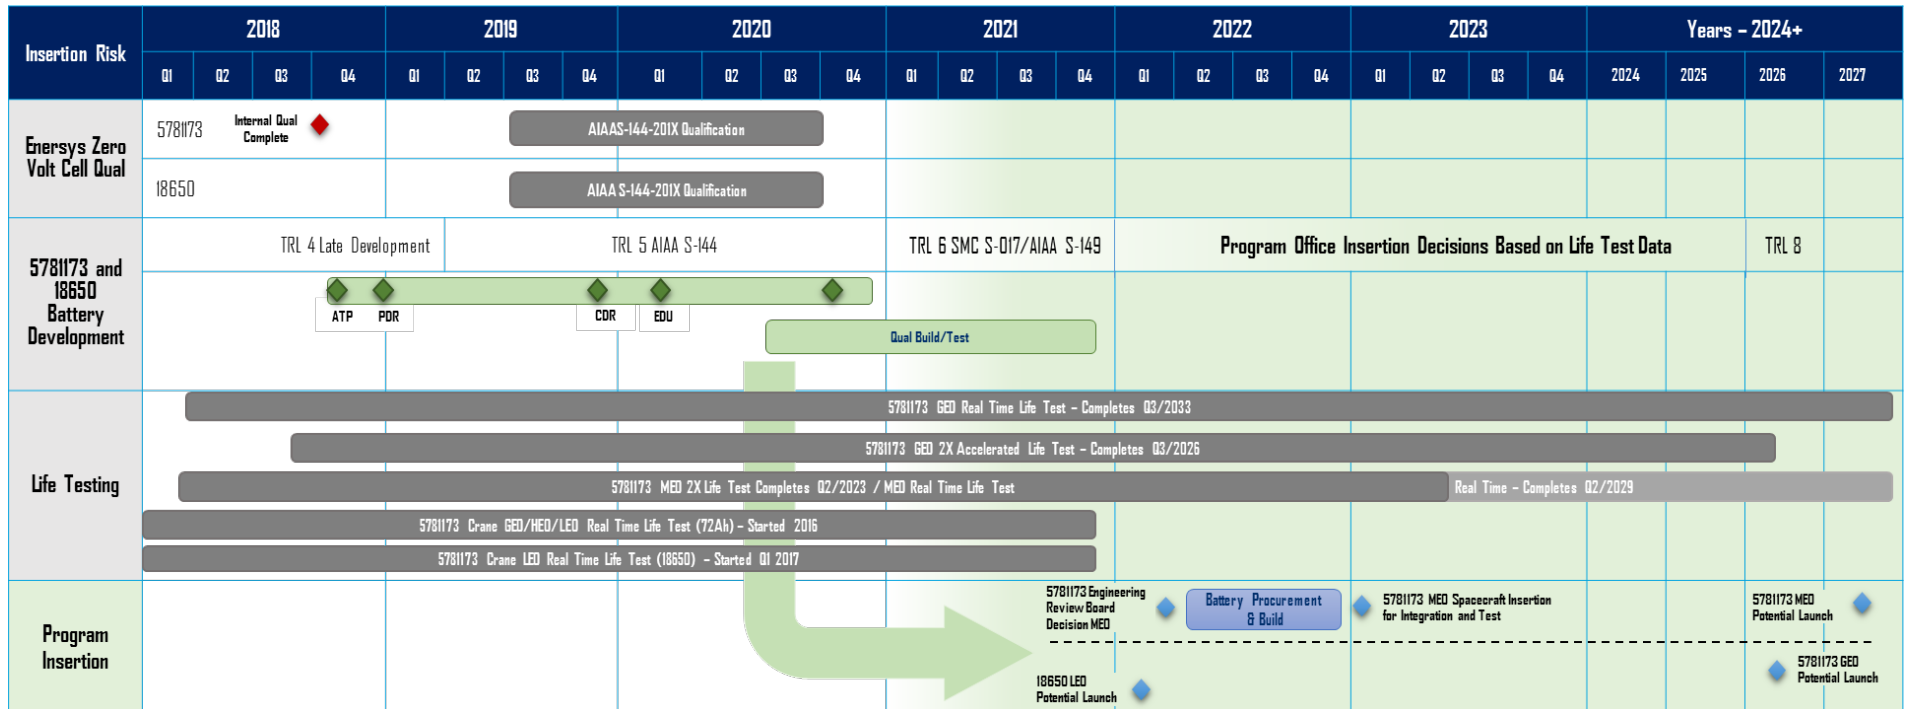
| Insertion Risk | 2018 | | | | 2019 | | | | 2020 | | | | 2021 | | | | 2022 | | | | 2023 | | | | Years – 2024+ | | | |
|---|---|---|---|---|---|---|---|---|---|---|---|---|---|---|---|---|---|---|---|---|---|---|---|---|---|---|---|---|
| | Q1 | Q2 | Q3 | Q4 | Q1 | Q2 | Q3 | Q4 | Q1 | Q2 | Q3 | Q4 | Q1 | Q2 | Q3 | Q4 | Q1 | Q2 | Q3 | Q4 | Q1 | Q2 | Q3 | Q4 | 2024 | 2025 | 2026 | 2027 |

Enersys Zero Volt Cell Qual

5781173 Internal Qual Complete

AIAAS-144-201X Qualification

18650

AIAA S-144-201X Qualification

5781173 and 18650 Battery Development

TRL 4 Late Development

TRL 5 AIAA S-144

TRL 6 SMC S-017/AIAA S-149

Program Office Insertion Decisions Based on Life Test Data

TRL 8

ATP

PDR

CDR

EDU

Qual Build/Test

Life Testing

5781173 GEO Real Time Life Test – Completes Q3/2033

5781173 GEO 2X Accelerated Life Test – Completes Q3/2026

5781173 MEO 2X Life Test Completes Q2/2023 / MEO Real Time Life Test

Real Time – Completes Q2/2029

5781173 Crane GEO/HEO/LEO Real Time Life Test (72Ah) – Started 2016

5781173 Crane LEO Real Time Life Test (18650) – Started Q1 2017

Program Insertion

5781173 Engineering Review Board Decision MEO

Battery Procurement & Build

5781173 MEO Spacecraft Insertion for Integration and Test

5781173 MEO Potential Launch

18650 LEO Potential Launch

5781173 GEO Potential Launch